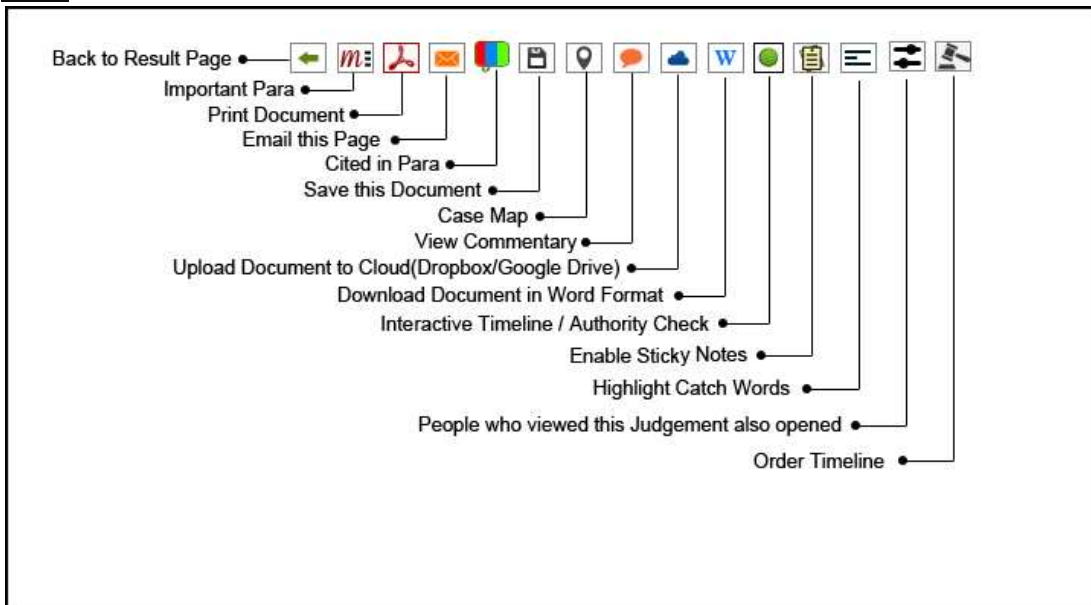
Back to Result Page
Important Para
Print Document
Email this Page
Cited in Para
Save this Document
Case Map
View Commentary
Upload Document to Cloud(Dropbox/Google Drive)
Download Document in Word Format
Interactive Timeline / Authority Check
Enable Sticky Notes
Highlight Catch Words
People who viewed this Judgement also opened
Order Timeline